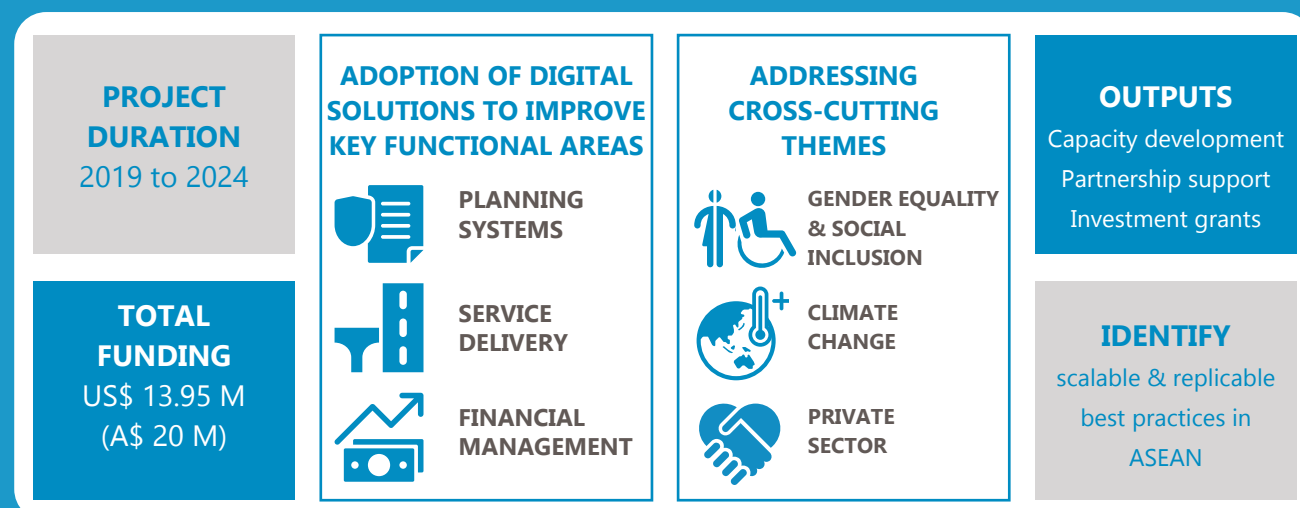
PROJECT DURATION
2019 to 2024

TOTAL FUNDING
US$ 13.95 M
(A$ 20 M)

ADOPTION OF DIGITAL SOLUTIONS TO IMPROVE KEY FUNCTIONAL AREAS

PLANNING SYSTEMS

SERVICE DELIVERY

FINANCIAL MANAGEMENT

ADDRESSING CROSS-CUTTING THEMES

GENDER EQUALITY & SOCIAL INCLUSION

CLIMATE CHANGE

PRIVATE SECTOR

OUTPUTS
Capacity development
Partnership support
Investment grants

IDENTIFY
scalable & replicable best practices in ASEAN